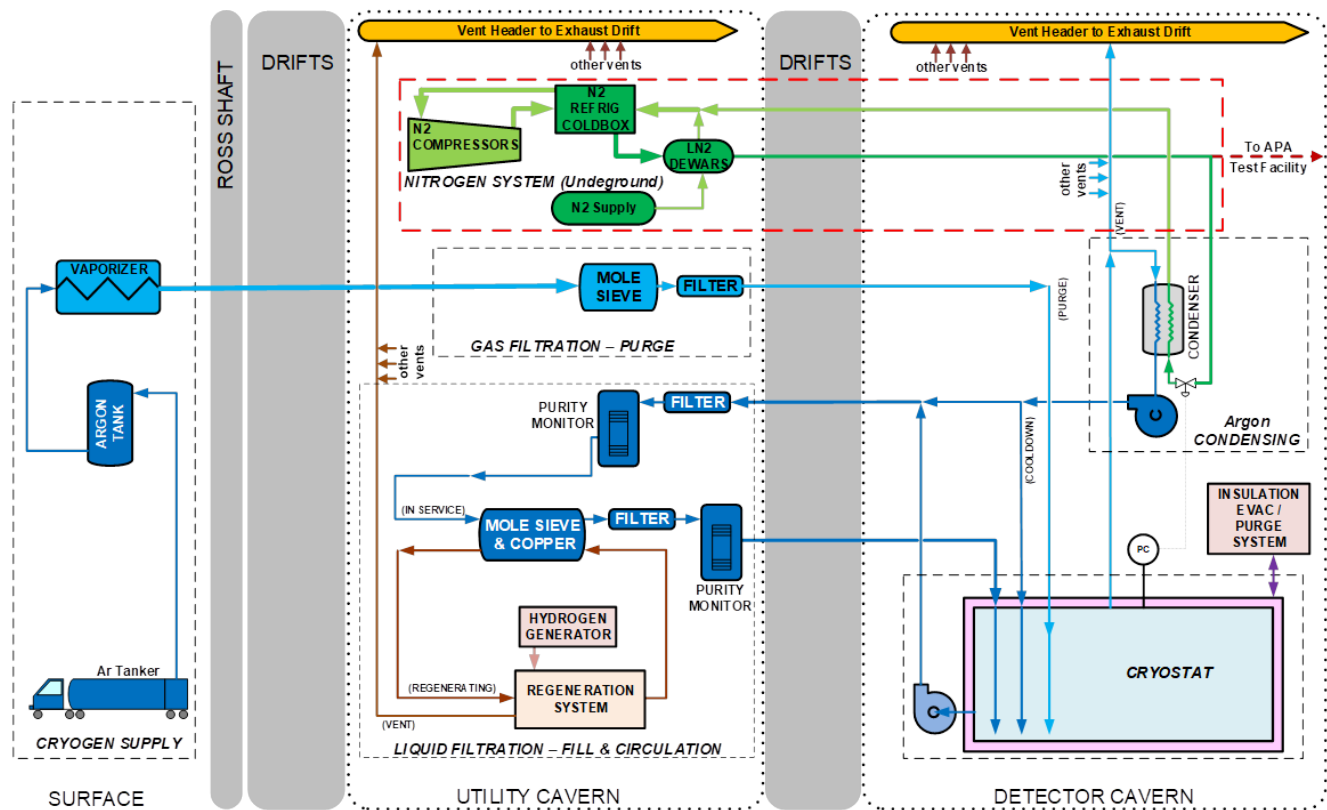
ROSS SHAFT

DRIFTS

Vent Header to Exhaust Drift

other vents

N2 REFRIG COLDBOX

N2 COMPRESSORS

LN2 DEWARS

NITROGEN SYSTEM (Undeground)

N2 Supply

DRIFTS

Vent Header to Exhaust Drift

other vents

To APA Test Facility

other vents

(VENT)

VAPORIZER

MOLE SIEVE

FILTER

GAS FILTRATION – PURGE

(PURGE)

CONDENSER

Argon CONDENSING

ARGON TANK

other vents

PURITY MONITOR

FILTER

(COOLDOWN)

(IN SERVICE)

MOLE SIEVE & COPPER

FILTER

PURITY MONITOR

INSULATION EVAC / PURGE SYSTEM

PC

HYDROGEN GENERATOR

(REGENERATING)

REGENERATION SYSTEM

CRYOSTAT

Ar Tanker

(VENT)

CRYOGEN SUPPLY

LIQUID FILTRATION – FILL & CIRCULATION

SURFACE

UTILITY CAVERN

DETECTOR CAVERN